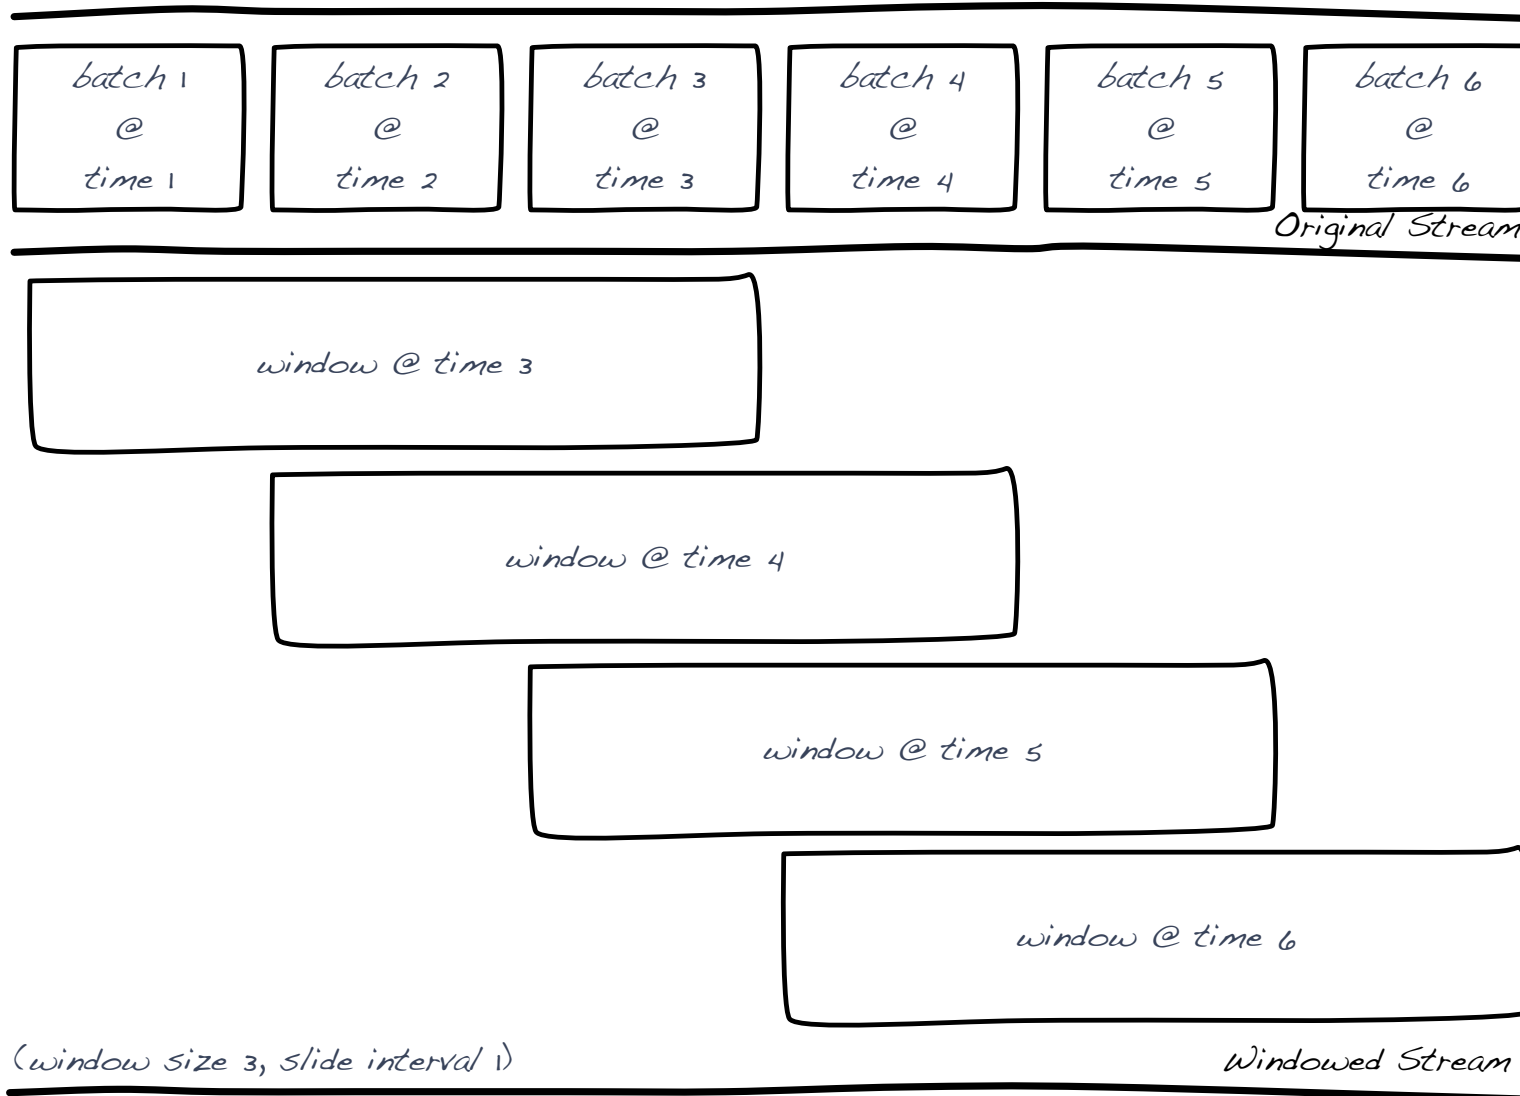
batch 1
@
time 1

batch 2
@
time 2

batch 3
@
time 3

batch 4
@
time 4

batch 5
@
time 5

batch 6
@
time 6

Original Stream

window @ time 3

window @ time 4

window @ time 5

window @ time 6

(window size 3, slide interval 1)

Windowed Stream